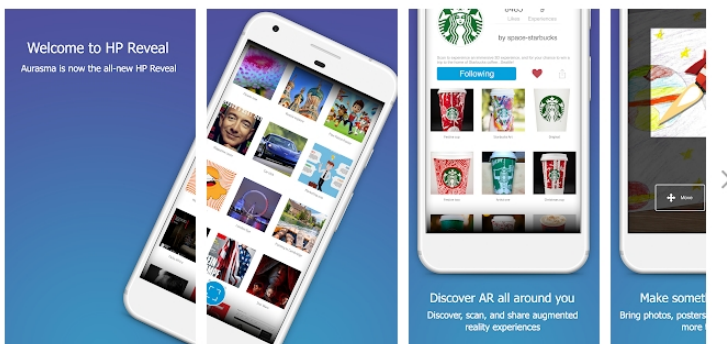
Welcome to HP Reveal

Aurasma is now the all-new HP Reveal

Likes

Experiences

by space-starbucks

Following

Discover AR all around you

Discover, scan, and share augmented reality experiences

Move

Make somet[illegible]

Bring photos, posters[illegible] more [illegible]